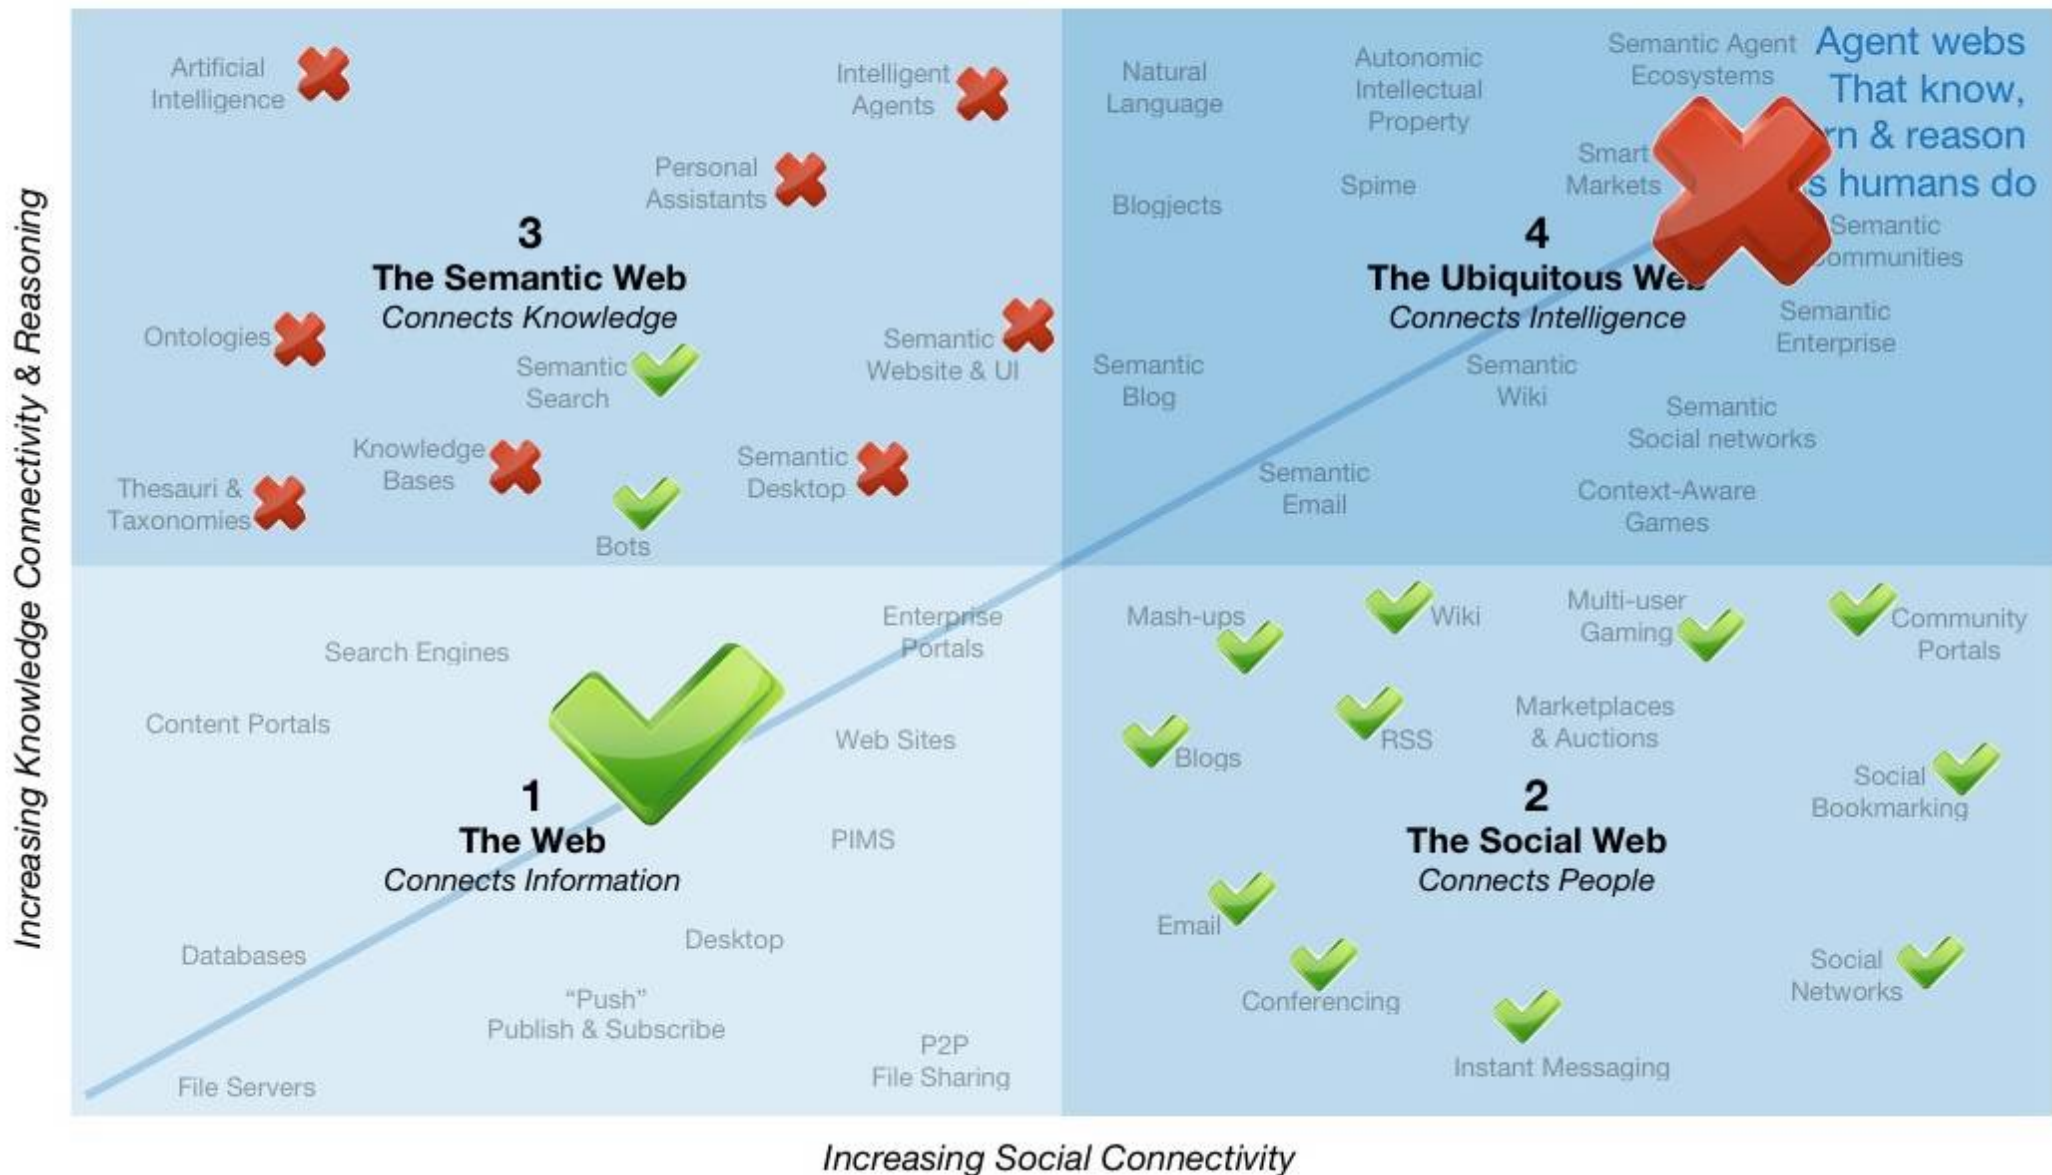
Increasing Knowledge Connectivity & Reasoning

Artificial Intelligence

Intelligent Agents

Personal Assistants

3
The Semantic Web
Connects Knowledge

Ontologies

Semantic Search

Semantic Website & UI

Knowledge Bases

Thesauri & Taxonomies

Bots

Semantic Desktop

Natural Language

Autonomic Intellectual Property

Semantic Agent Ecosystems

Agent webs That know, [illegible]rn & reason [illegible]s humans do

Smart Markets

Spime

Blogjects

4
The Ubiquitous We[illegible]
Connects Intelligence

Semantic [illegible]ommunities

Semantic Enterprise

Semantic Blog

Semantic Wiki

Semantic Social networks

Semantic Email

Context-Aware Games

Search Engines

Content Portals

Enterprise Portals

Web Sites

1
The Web
Connects Information

PIMS

Desktop

Databases

"Push" Publish & Subscribe

P2P File Sharing

File Servers

Mash-ups

Wiki

Multi-user Gaming

Community Portals

Blogs

RSS

Marketplaces & Auctions

Social Bookmarking

2
The Social Web
Connects People

Email

Conferencing

Instant Messaging

Social Networks

Increasing Social Connectivity